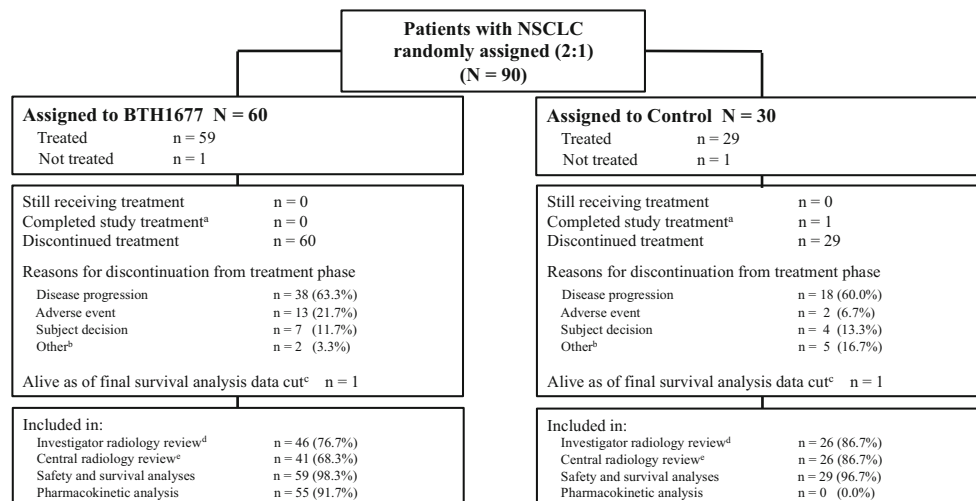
Patients with NSCLC randomly assigned (2:1) (N = 90)

Assigned to BTH1677 N = 60
Treated n = 59
Not treated n = 1

Still receiving treatment n = 0
Completed study treatment$^a$ n = 0
Discontinued treatment n = 60

Reasons for discontinuation from treatment phase
Disease progression n = 38 (63.3%)
Adverse event n = 13 (21.7%)
Subject decision n = 7 (11.7%)
Other$^b$ n = 2 (3.3%)

Alive as of final survival analysis data cut$^c$ n = 1

Included in:
Investigator radiology review$^d$ n = 46 (76.7%)
Central radiology review$^e$ n = 41 (68.3%)
Safety and survival analyses n = 59 (98.3%)
Pharmacokinetic analysis n = 55 (91.7%)

Assigned to Control N = 30
Treated n = 29
Not treated n = 1

Still receiving treatment n = 0
Completed study treatment$^a$ n = 1
Discontinued treatment n = 29

Reasons for discontinuation from treatment phase
Disease progression n = 18 (60.0%)
Adverse event n = 2 (6.7%)
Subject decision n = 4 (13.3%)
Other$^b$ n = 5 (16.7%)

Alive as of final survival analysis data cut$^c$ n = 1

Included in:
Investigator radiology review$^d$ n = 26 (86.7%)
Central radiology review$^e$ n = 26 (86.7%)
Safety and survival analyses n = 29 (96.7%)
Pharmacokinetic analysis n = 0 (0.0%)